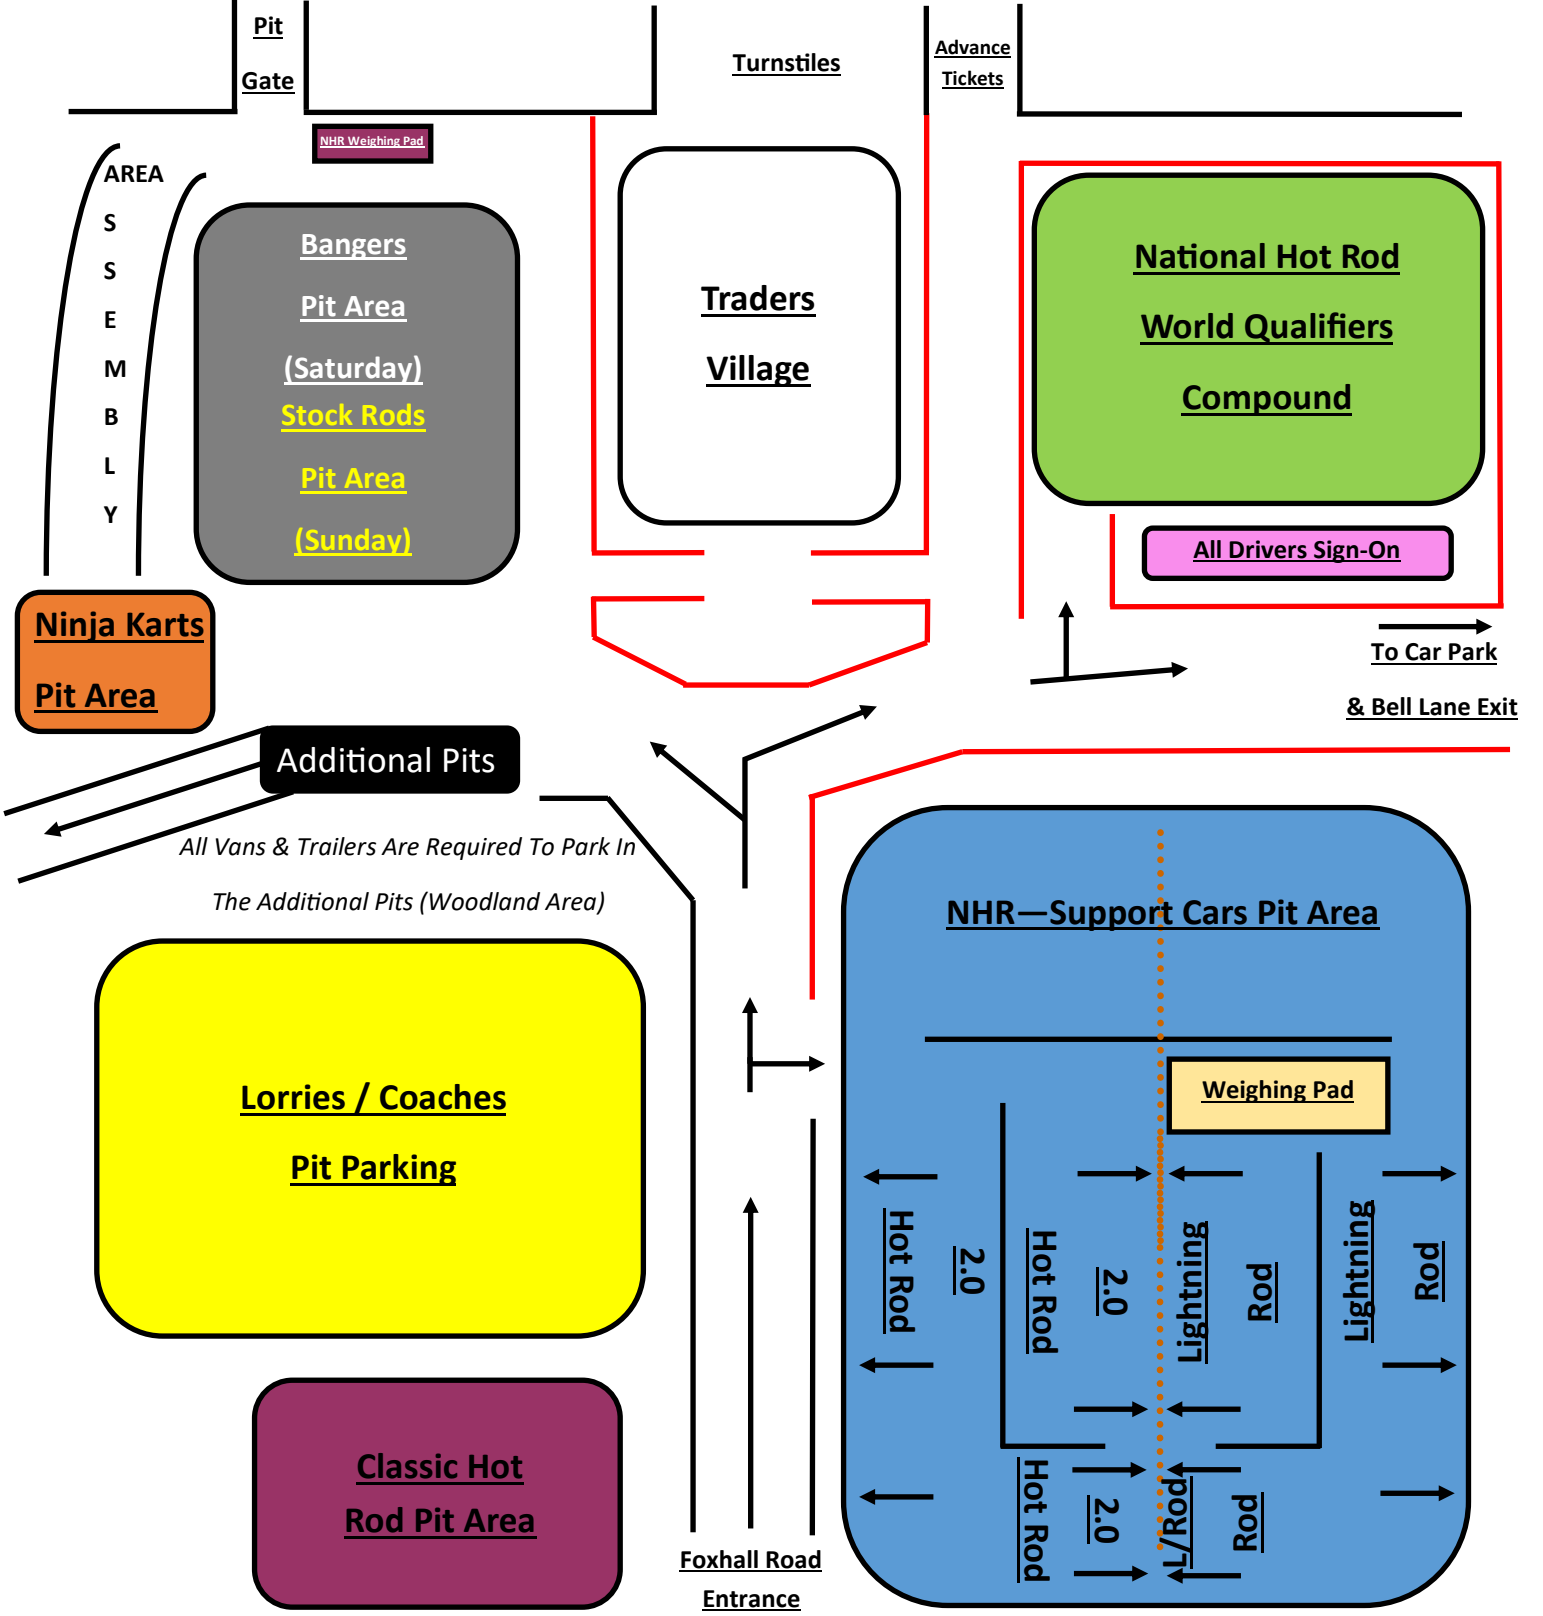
Pit
Gate

Turnstiles

Advance
Tickets

NHR Weighing Pad

AREA
S
S
E
M
B
L
Y

Bangers
Pit Area
(Saturday)
Stock Rods
Pit Area
(Sunday)

Traders
Village

National Hot Rod
World Qualifiers
Compound

All Drivers Sign-On

To Car Park
& Bell Lane Exit

Ninja Karts
Pit Area

Additional Pits

All Vans & Trailers Are Required To Park In
The Additional Pits (Woodland Area)

NHR—Support Cars Pit Area

Weighing Pad

Lorries / Coaches
Pit Parking

Hot Rod
2.0
Hot Rod
2.0
Lightning
Rod
Lightning
Rod

Hot Rod
2.0
L/Rod
Rod

Classic Hot
Rod Pit Area

Foxhall Road
Entrance